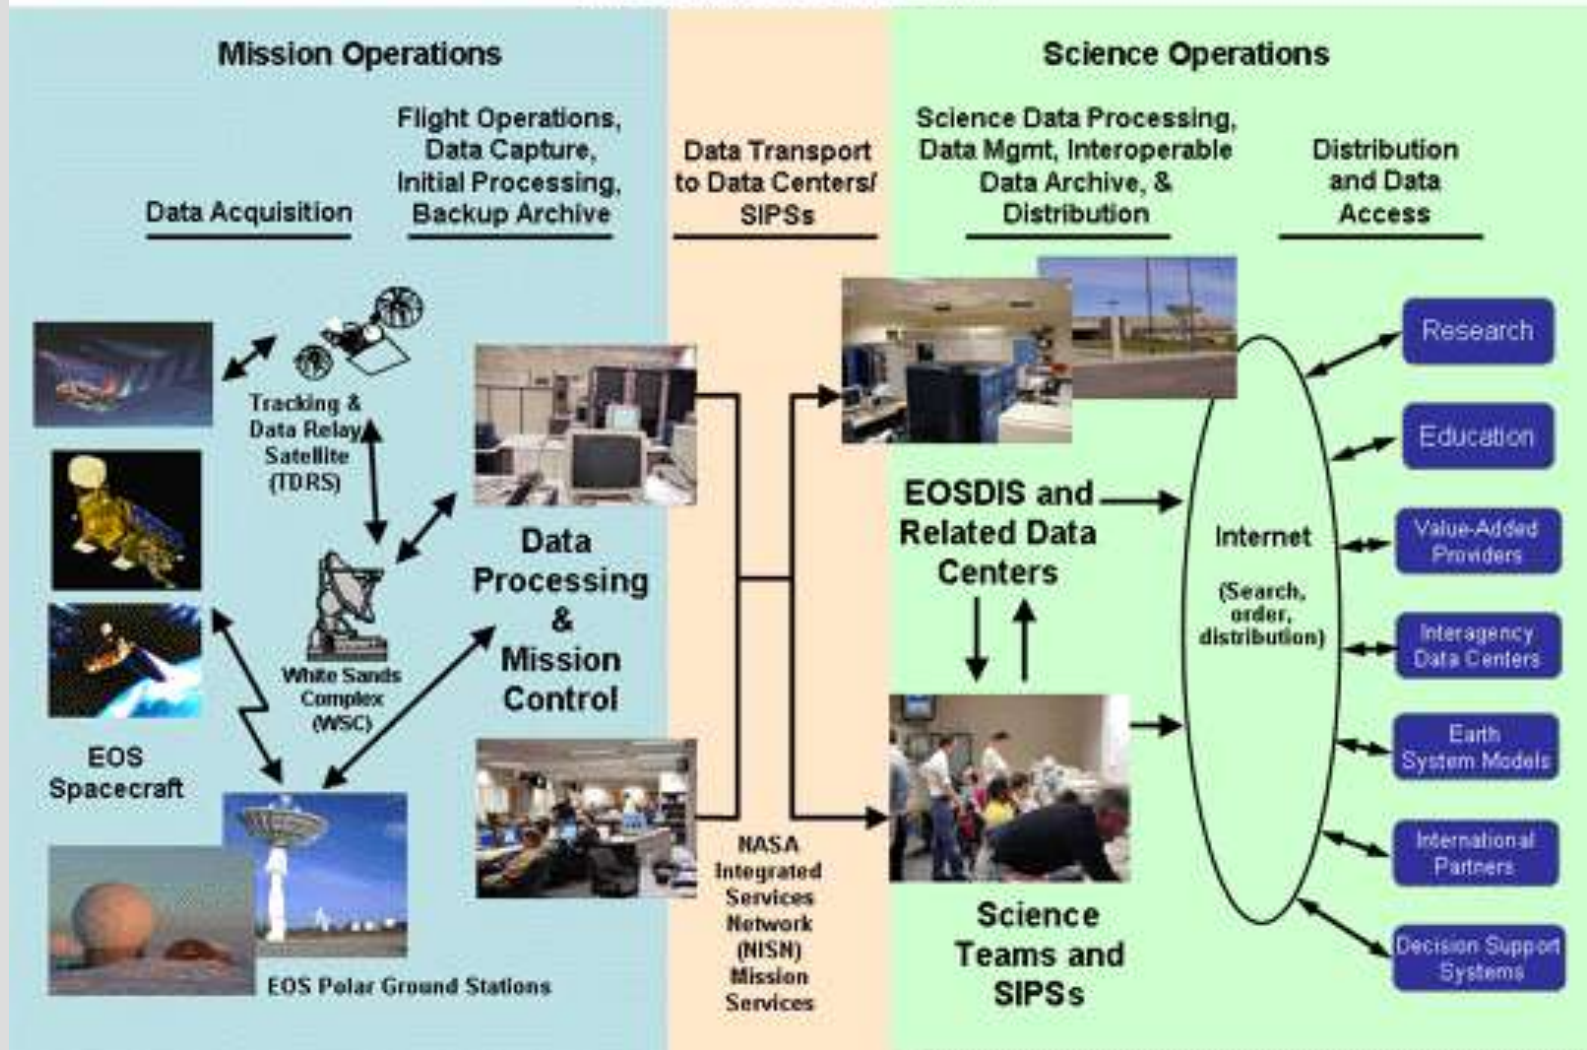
Mission Operations

Science Operations

Data Acquisition

Flight Operations, Data Capture, Initial Processing, Backup Archive

Data Transport to Data Centers/ SIPSs

Science Data Processing, Data Mgmt, Interoperable Data Archive, & Distribution

Distribution and Data Access

Tracking & Data Relay Satellite (TDRS)

White Sands Complex (WSC)

EOS Spacecraft

EOS Polar Ground Stations

Data Processing & Mission Control

NASA Integrated Services Network (NISN) Mission Services

EOSDIS and Related Data Centers

Science Teams and SIPSs

Internet

(Search, order, distribution)

Research

Education

Value-Added Providers

Interagency Data Centers

Earth System Models

International Partners

Decision Support Systems